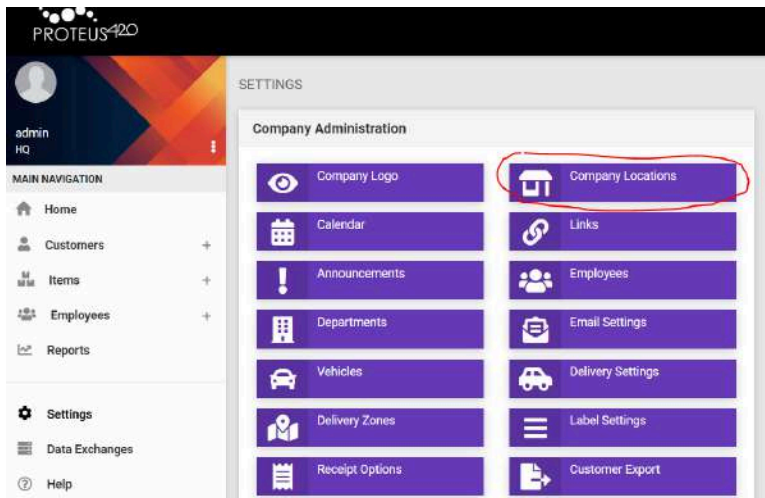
PROTEUS420

admin
HQ

MAIN NAVIGATION

Home

Customers +

Items +

Employees +

Reports

Settings

Data Exchanges

Help

SETTINGS

Company Administration

Company Logo

Company Locations

Calendar

Links

Announcements

Employees

Departments

Email Settings

Vehicles

Delivery Settings

Delivery Zones

Label Settings

Receipt Options

Customer Export